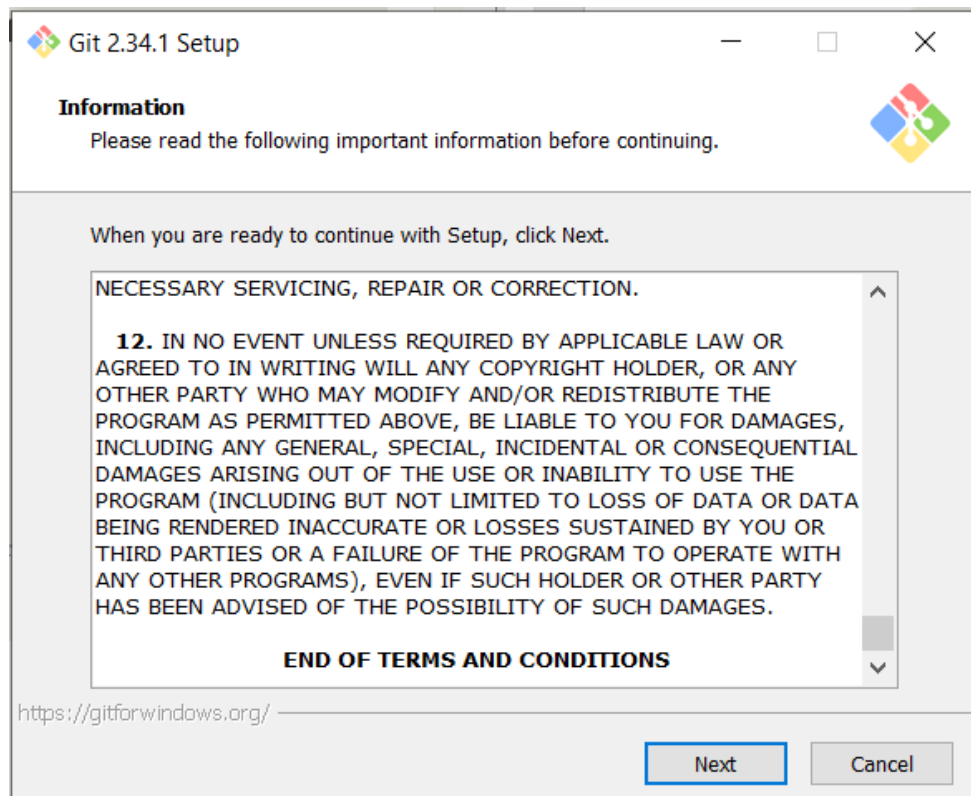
Git 2.34.1 Setup

Information

Please read the following important information before continuing.

When you are ready to continue with Setup, click Next.

NECESSARY SERVICING, REPAIR OR CORRECTION.

**12.** IN NO EVENT UNLESS REQUIRED BY APPLICABLE LAW OR AGREED TO IN WRITING WILL ANY COPYRIGHT HOLDER, OR ANY OTHER PARTY WHO MAY MODIFY AND/OR REDISTRIBUTE THE PROGRAM AS PERMITTED ABOVE, BE LIABLE TO YOU FOR DAMAGES, INCLUDING ANY GENERAL, SPECIAL, INCIDENTAL OR CONSEQUENTIAL DAMAGES ARISING OUT OF THE USE OR INABILITY TO USE THE PROGRAM (INCLUDING BUT NOT LIMITED TO LOSS OF DATA OR DATA BEING RENDERED INACCURATE OR LOSSES SUSTAINED BY YOU OR THIRD PARTIES OR A FAILURE OF THE PROGRAM TO OPERATE WITH ANY OTHER PROGRAMS), EVEN IF SUCH HOLDER OR OTHER PARTY HAS BEEN ADVISED OF THE POSSIBILITY OF SUCH DAMAGES.

END OF TERMS AND CONDITIONS

https://gitforwindows.org/

Next

Cancel